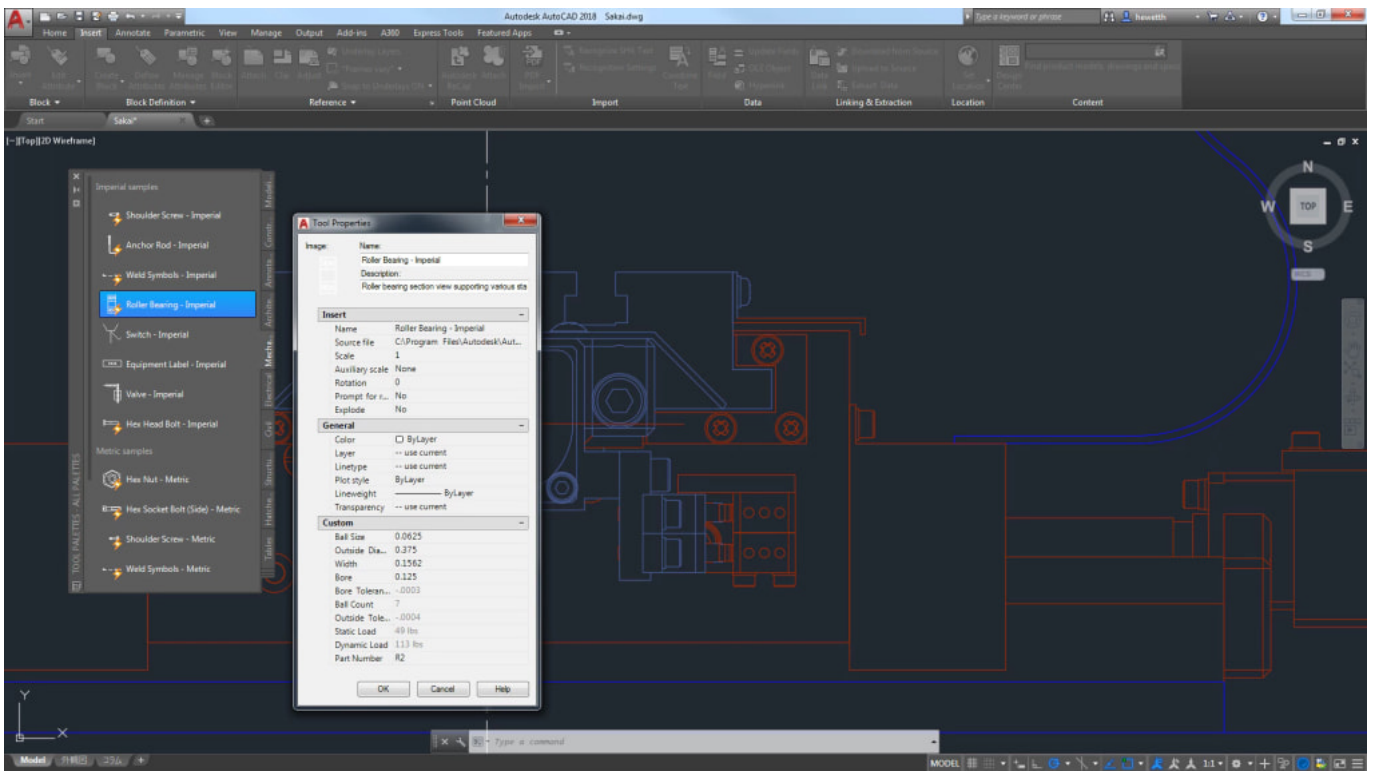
Autodesk AutoCAD 2018 Sakai.dwg

Type a keyword or phrase

hewetth

Home Insert Annotate Parametric View Manage Output Add-ins A360 Express Tools Featured Apps

Block ▾ Block Definition ▾ Reference ▾ Point Cloud Import Data Linking & Extraction Location Content

Start Sakai*

[–][Top][2D Wireframe]

Imperial samples

Shoulder Screw - Imperial

Anchor Rod - Imperial

Weld Symbols - Imperial

Roller Bearing - Imperial

Switch - Imperial

Equipment Label - Imperial

Valve - Imperial

Hex Head Bolt - Imperial

Metric samples

Hex Nut - Metric

Hex Socket Bolt (Side) - Metric

Shoulder Screw - Metric

Weld Symbols - Metric

TOOL PALETTES - ALL PALETTES

Model Const Annota Archite Mecha Electrical Civil Structu Hatche Tables

Tool Properties

Image: Name:

Roller Bearing - Imperial

Description:

Roller bearing section view supporting various sta

Insert

| Name | Roller Bearing - Imperial |
|---|---|
| Source file | C:\Program Files\Autodesk\Aut... |
| Scale | 1 |
| Auxiliary scale | None |
| Rotation | 0 |
| Prompt for r... | No |
| Explode | No |

General

| Color | ByLayer |
|---|---|
| Layer | -- use current |
| Linetype | -- use current |
| Plot style | ByLayer |
| Lineweight | ByLayer |
| Transparency | -- use current |

Custom

| Ball Size | 0.0625 |
|---|---|
| Outside Dia... | 0.375 |
| Width | 0.1562 |
| Bore | 0.125 |
| Bore Toleran... | -.0003 |
| Ball Count | 7 |
| Outside Tole... | -.0004 |
| Static Load | 49 lbs |
| Dynamic Load | 113 lbs |
| Part Number | R2 |

OK Cancel Help

N W TOP E S

WCS

Type a command

Model 外観図 コラム

MODEL 1:1